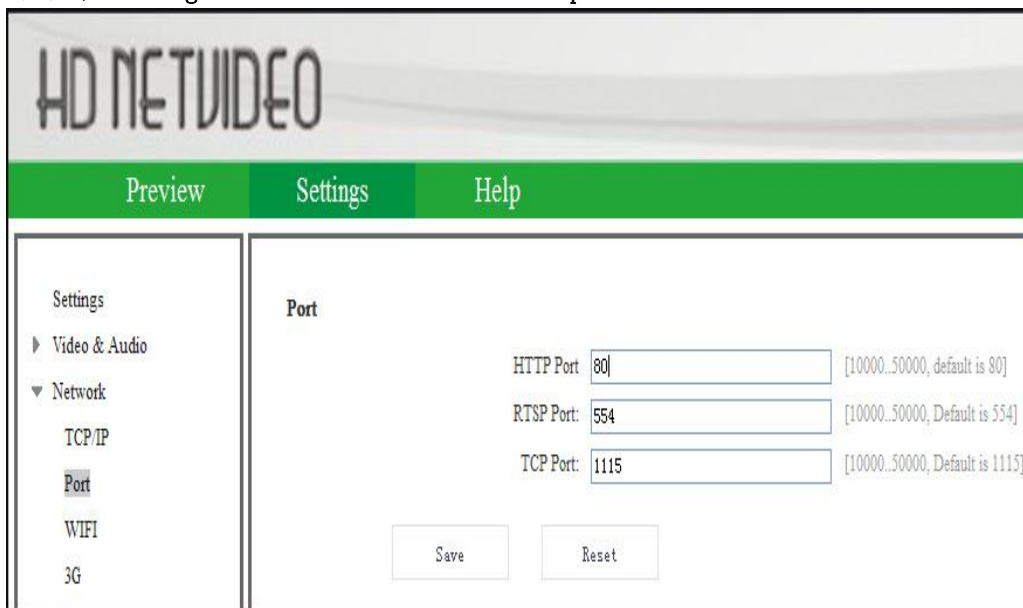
HD NETVIDEO

Preview

Settings

Help

Settings

Video & Audio

Network

TCP/IP

Port

WIFI

3G

Port

HTTP Port 80 [10000..50000, default is 80]

RTSP Port: 554 [10000..50000, Default is 554]

TCP Port: 1115 [10000..50000, Default is 1115]

Save

Reset